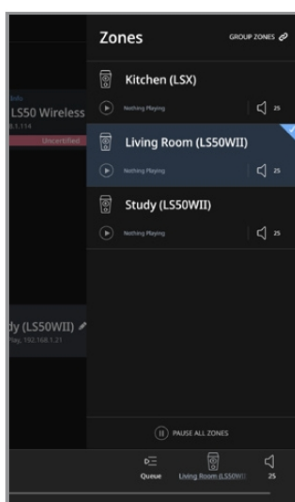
Zones
GROUP ZONES

Kitchen (LSX)
Nothing Playing
25

Living Room (LS50WII)
Nothing Playing
25

Study (LS50WII)
Nothing Playing
25

Info
LS50 Wireless
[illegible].3.114
Uncertified

dy (LS50WII)
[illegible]ay, 192.168.1.21

PAUSE ALL ZONES

Queue
Living Room (LS50WII)
25